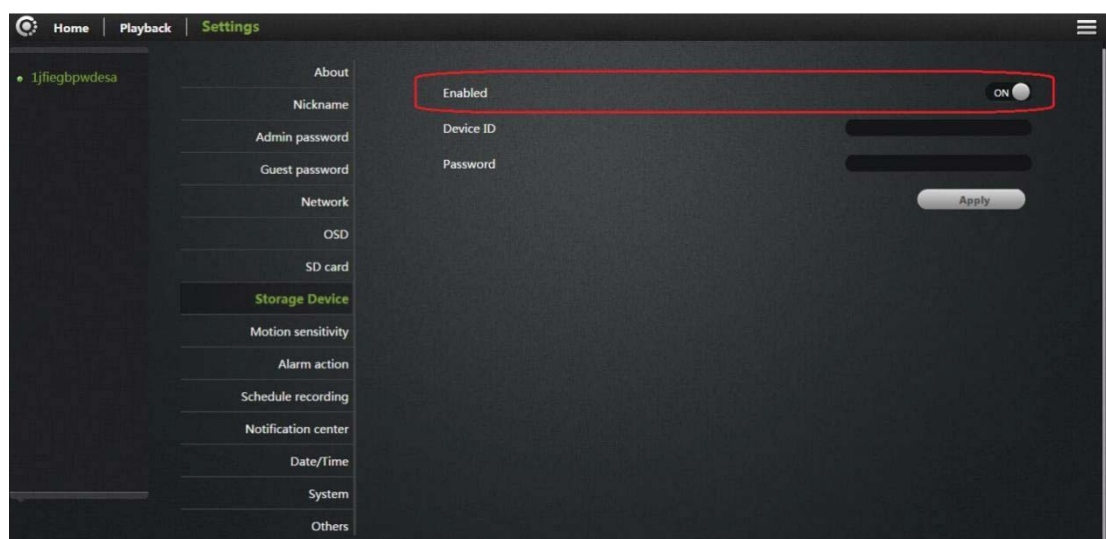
Home | Playback | Settings

• 1jfiegbpwdesa

About
Nickname
Admin password
Guest password
Network
OSD
SD card
Storage Device
Motion sensitivity
Alarm action
Schedule recording
Notification center
Date/Time
System
Others

Enabled ON
Device ID
Password
Apply